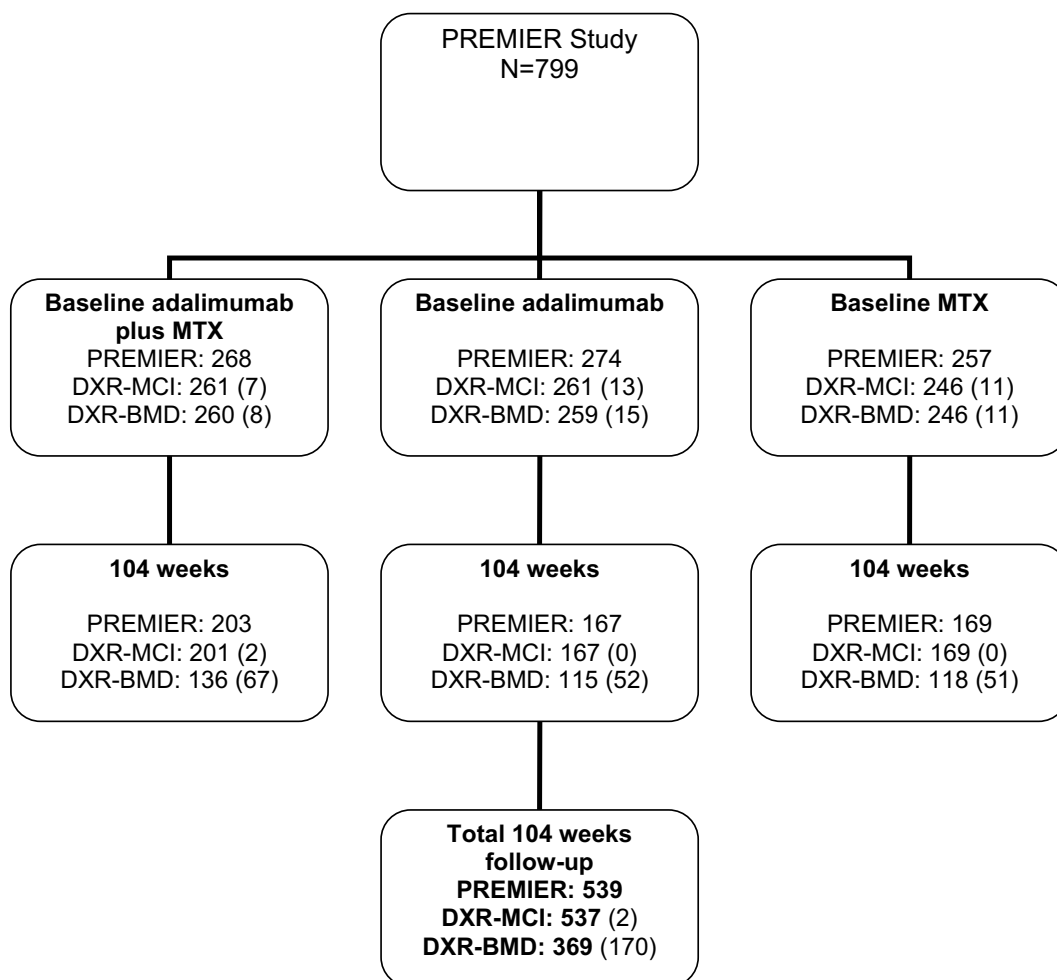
PREMIER Study
N=799

Baseline adalimumab plus MTX
PREMIER: 268
DXR-MCI: 261 (7)
DXR-BMD: 260 (8)

Baseline adalimumab
PREMIER: 274
DXR-MCI: 261 (13)
DXR-BMD: 259 (15)

Baseline MTX
PREMIER: 257
DXR-MCI: 246 (11)
DXR-BMD: 246 (11)

104 weeks
PREMIER: 203
DXR-MCI: 201 (2)
DXR-BMD: 136 (67)

104 weeks
PREMIER: 167
DXR-MCI: 167 (0)
DXR-BMD: 115 (52)

104 weeks
PREMIER: 169
DXR-MCI: 169 (0)
DXR-BMD: 118 (51)

Total 104 weeks follow-up
PREMIER: 539
DXR-MCI: 537 (2)
DXR-BMD: 369 (170)